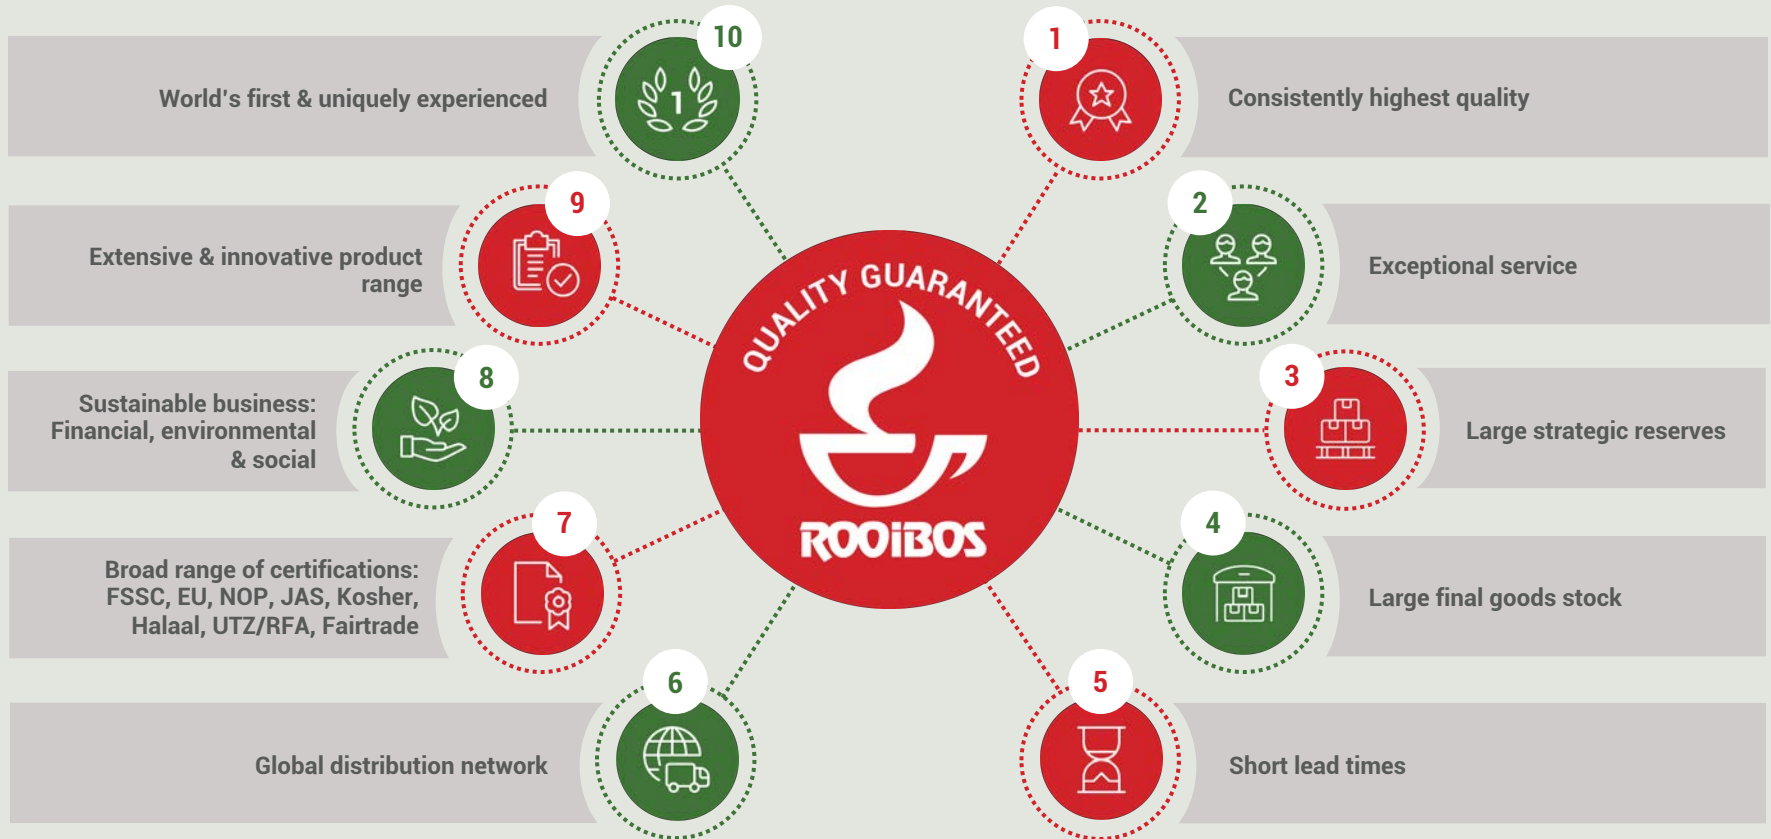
QUALITY GUARANTEED

ROOIBOS

1
Consistently highest quality

2
Exceptional service

3
Large strategic reserves

4
Large final goods stock

5
Short lead times

6
Global distribution network

7
Broad range of certifications: FSSC, EU, NOP, JAS, Kosher, Halaal, UTZ/RFA, Fairtrade

8
Sustainable business: Financial, environmental & social

9
Extensive & innovative product range

10
World's first & uniquely experienced

1